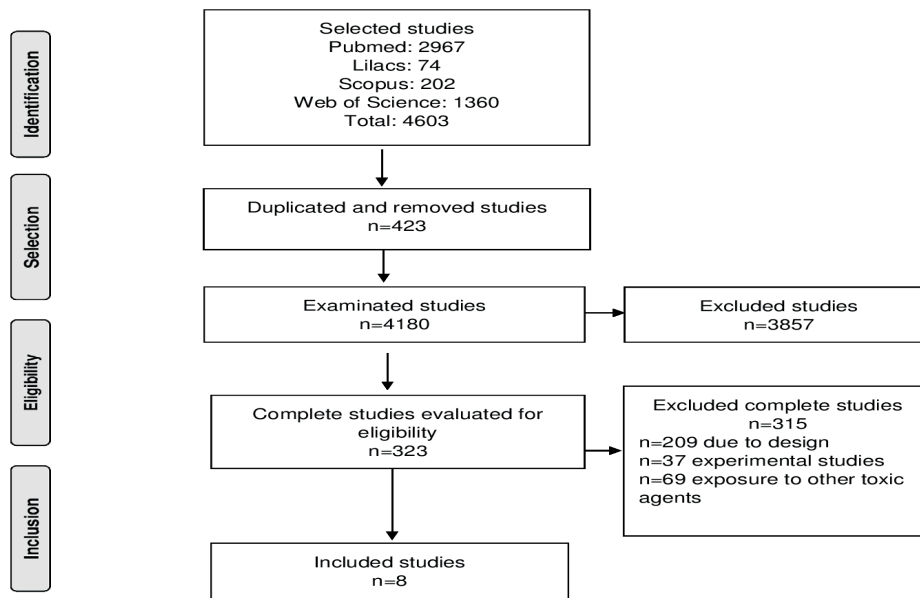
Identification

Selected studies
Pubmed: 2967
Lilacs: 74
Scopus: 202
Web of Science: 1360
Total: 4603

Selection

Duplicated and removed studies
n=423

Examinated studies
n=4180

Excluded studies
n=3857

Eligibility

Complete studies evaluated for eligibility
n=323

Excluded complete studies
n=315
n=209 due to design
n=37 experimental studies
n=69 exposure to other toxic agents

Inclusion

Included studies
n=8